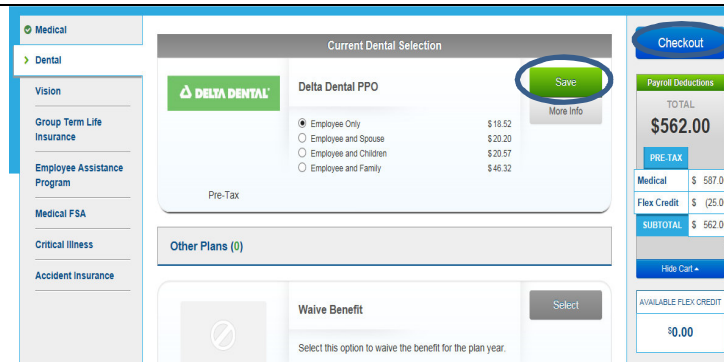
Medical
Dental
Vision
Group Term Life Insurance
Employee Assistance Program
Medical FSA
Critical Illness
Accident Insurance

Current Dental Selection

DELTA DENTAL

Delta Dental PPO

Save
More Info

Employee Only $18.52
Employee and Spouse $20.20
Employee and Children $20.57
Employee and Family $46.32

Pre-Tax

Other Plans (0)

Waive Benefit

Select

Select this option to waive the benefit for the plan year.

Checkout

Payroll Deductions
TOTAL
$562.00

PRE-TAX

| | |
|---|---|
| Medical | $ 587.0 |
| Flex Credit | $ (25.0 |
| SUBTOTAL | $ 562.0 |

Hide Cart ▴

AVAILABLE FLEX CREDIT
$0.00